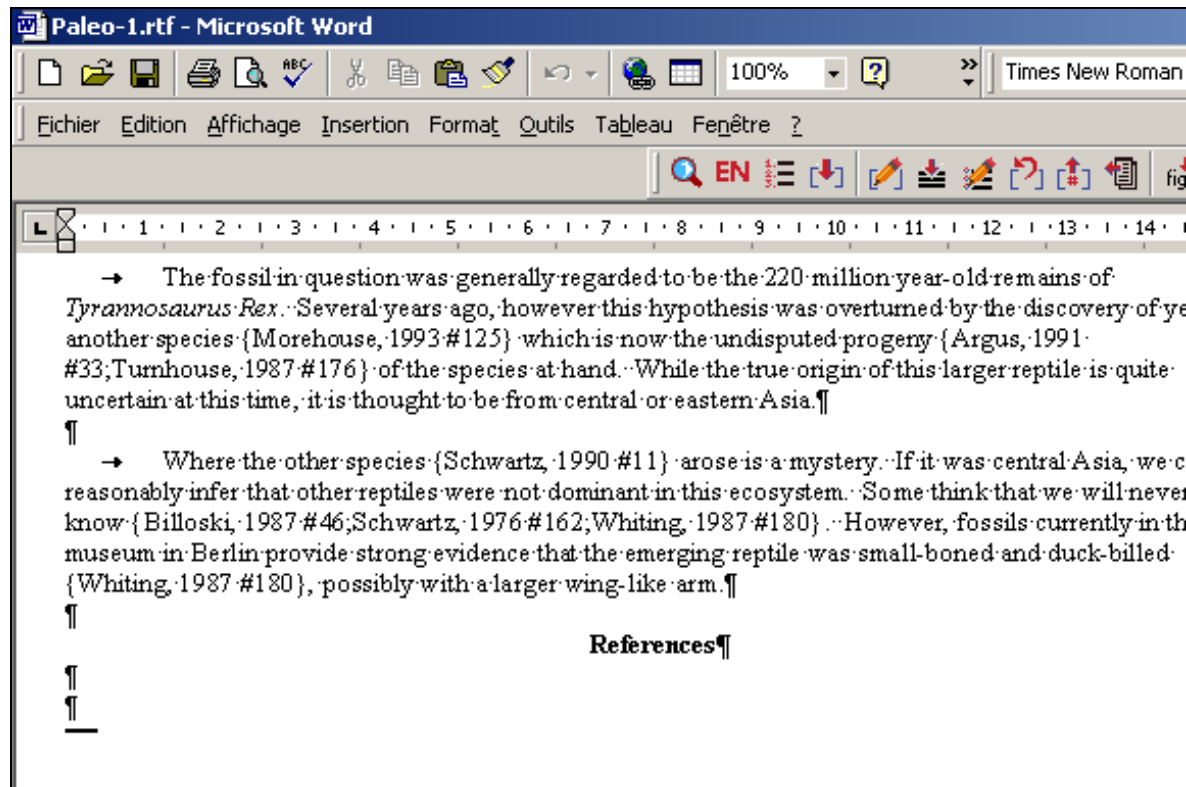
Paleo-1.rtf - Microsoft Word

100%

Times New Roman

Fichier Edition Affichage Insertion Format Outils Tableau Fenêtre ?

EN

fig

1 · 2 · 3 · 4 · 5 · 6 · 7 · 8 · 9 · 10 · 11 · 12 · 13 · 14

→ The fossil in question was generally regarded to be the 220 million year-old remains of *Tyrannosaurus Rex*. Several years ago, however this hypothesis was overturned by the discovery of ye another species {Morehouse, 1993 #125} which is now the undisputed progeny {Argus, 1991 #33;Turnhouse, 1987 #176} of the species at hand. While the true origin of this larger reptile is quite uncertain at this time, it is thought to be from central or eastern Asia.¶

¶

→ Where the other species {Schwartz, 1990 #11} arose is a mystery. If it was central Asia, we c reasonably infer that other reptiles were not dominant in this ecosystem. Some think that we will never know {Billoski, 1987 #46;Schwartz, 1976 #162;Whiting, 1987 #180}. However, fossils currently in th museum in Berlin provide strong evidence that the emerging reptile was small-boned and duck-billed {Whiting, 1987 #180}, possibly with a larger wing-like arm.¶

¶

**References¶**

¶

¶